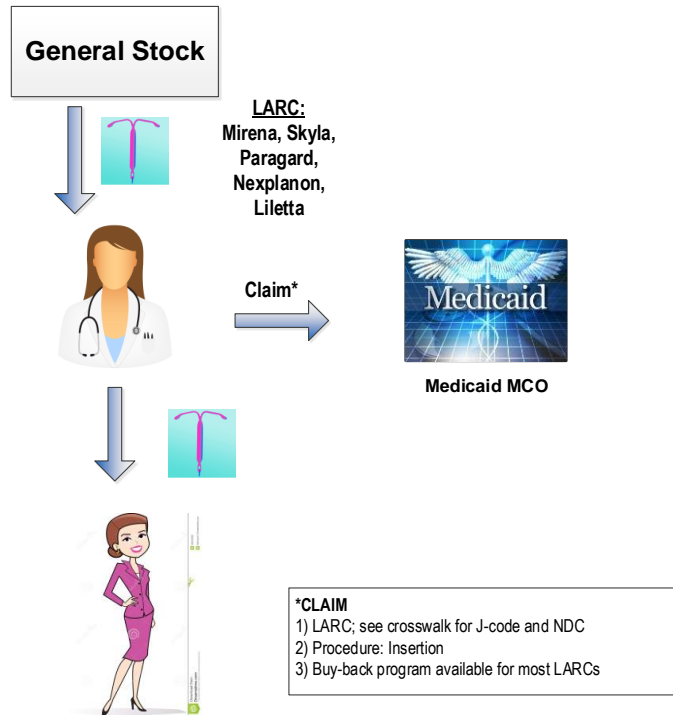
General Stock

LARC:
Mirena, Skyla, Paragard, Nexplanon, Liletta

Claim*

Medicaid

Medicaid MCO

*CLAIM
1) LARC; see crosswalk for J-code and NDC
2) Procedure: Insertion
3) Buy-back program available for most LARCs